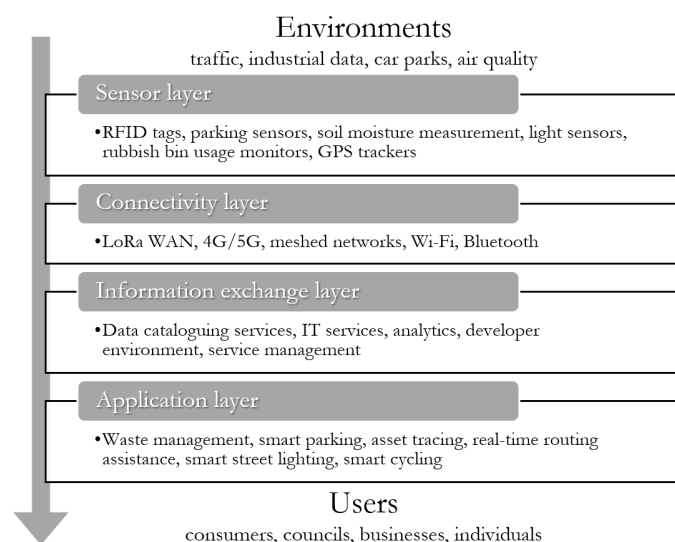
Environments

traffic, industrial data, car parks, air quality

Sensor layer

•RFID tags, parking sensors, soil moisture measurement, light sensors, rubbish bin usage monitors, GPS trackers

Connectivity layer

•LoRa WAN, 4G/5G, meshed networks, Wi-Fi, Bluetooth

Information exchange layer

•Data cataloguing services, IT services, analytics, developer environment, service management

Application layer

•Waste management, smart parking, asset tracing, real-time routing assistance, smart street lighting, smart cycling

Users

consumers, councils, businesses, individuals